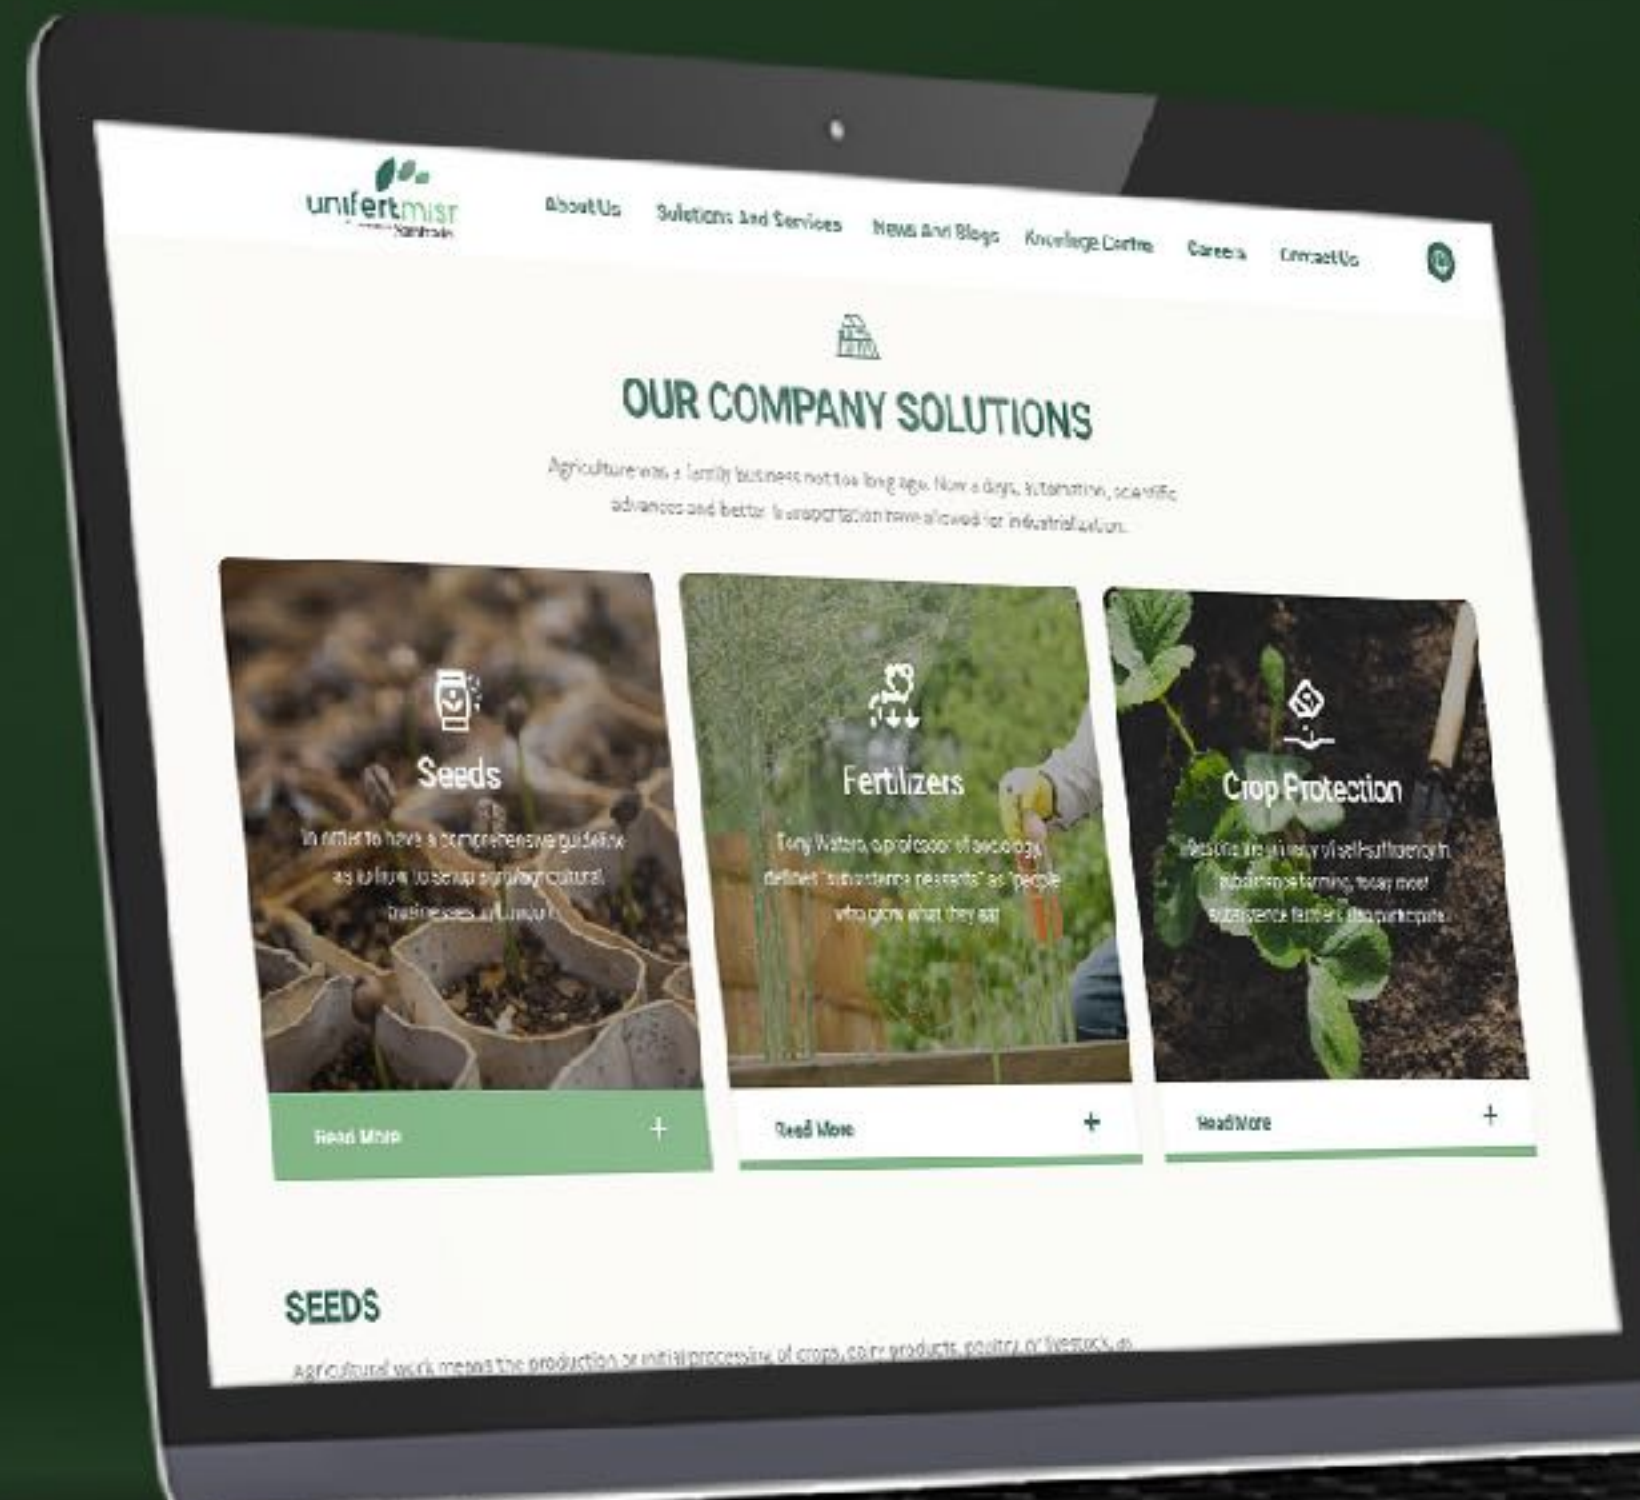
unifertmisr

About Us Solutions And Services News And Blogs Knowledge Centre Careers Contact Us

OUR COMPANY SOLUTIONS

Agriculture was a family business not too long ago. Now a days, automation, scientific advances and better transportation have allowed for industrialization.

Seeds

In order to have a comprehensive guideline as to how to setup agricultural businesses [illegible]

Read More +

Fertilizers

Tony Waters, a professor of sociology, defines "subsistence peasants" as "people who grow what they eat

Read More +

Crop Protection

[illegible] self-sufficiency in subsistence farming, today most subsistence farmers also participate

Read More +

SEEDS

Agricultural work means the production or initial processing of crops, dairy products, poultry or livestock, as